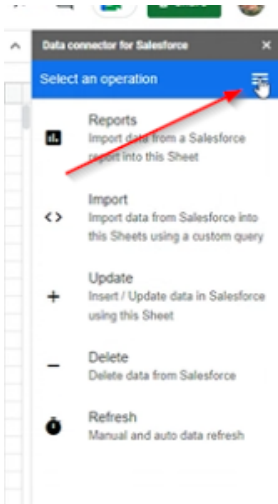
Data connector for Salesforce ×
Select an operation

Reports
Import data from a Salesforce report into this Sheet

<> Import
Import data from Salesforce into this Sheets using a custom query

+ Update
Insert / Update data in Salesforce using this Sheet

− Delete
Delete data from Salesforce

Refresh
Manual and auto data refresh